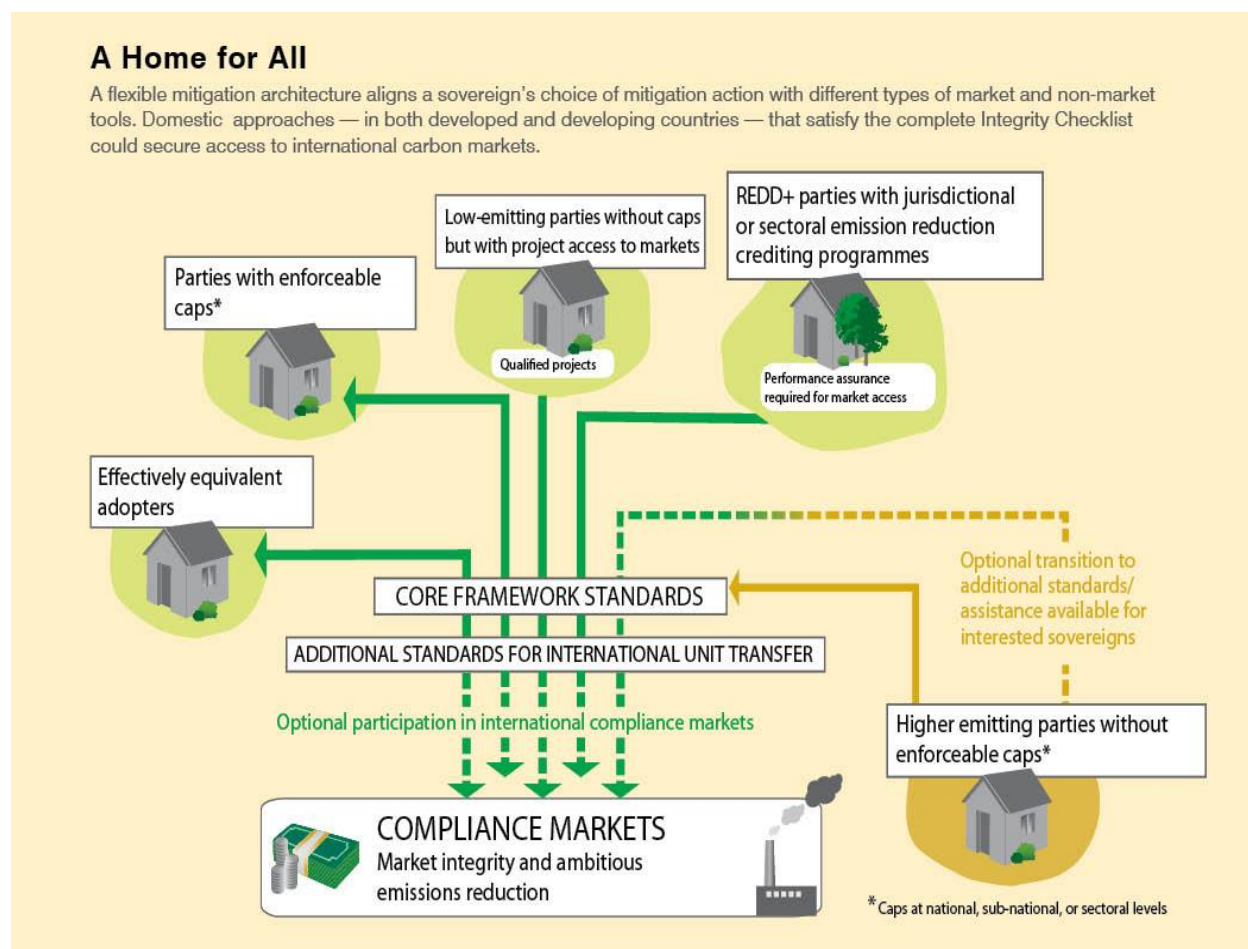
A Home for All

A flexible mitigation architecture aligns a sovereign's choice of mitigation action with different types of market and non-market tools. Domestic approaches — in both developed and developing countries — that satisfy the complete Integrity Checklist could secure access to international carbon markets.

Low-emitting parties without caps but with project access to markets

Qualified projects

REDD+ parties with jurisdictional or sectoral emission reduction crediting programmes

Performance assurance required for market access

Parties with enforceable caps*

Effectively equivalent adopters

Optional transition to additional standards/ assistance available for interested sovereigns

CORE FRAMEWORK STANDARDS

ADDITIONAL STANDARDS FOR INTERNATIONAL UNIT TRANSFER

Optional participation in international compliance markets

Higher emitting parties without enforceable caps*

COMPLIANCE MARKETS
Market integrity and ambitious emissions reduction

*Caps at national, sub-national, or sectoral levels